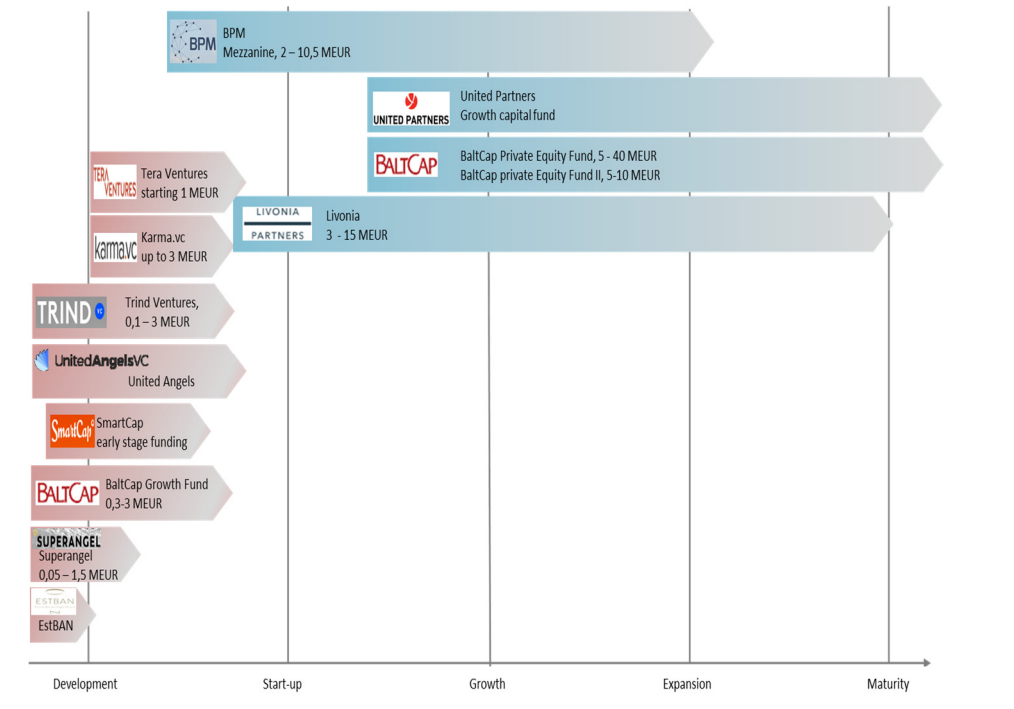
BPM
BPM
Mezzanine, 2 – 10,5 MEUR

UNITED PARTNERS
United Partners
Growth capital fund

BALTCAP
BaltCap Private Equity Fund, 5 - 40 MEUR
BaltCap private Equity Fund II, 5-10 MEUR

TERA VENTURES
Tera Ventures
starting 1 MEUR

LIVONIA PARTNERS
Livonia
3 - 15 MEUR

karma.vc
Karma.vc
up to 3 MEUR

TRIND VC
Trind Ventures,
0,1 – 3 MEUR

UnitedAngelsVC
United Angels

SmartCap
SmartCap
early stage funding

BALTCAP
BaltCap Growth Fund
0,3-3 MEUR

SUPERANGEL
Superangel
0,05 – 1,5 MEUR

ESTBAN
EstBAN

Development

Start-up

Growth

Expansion

Maturity